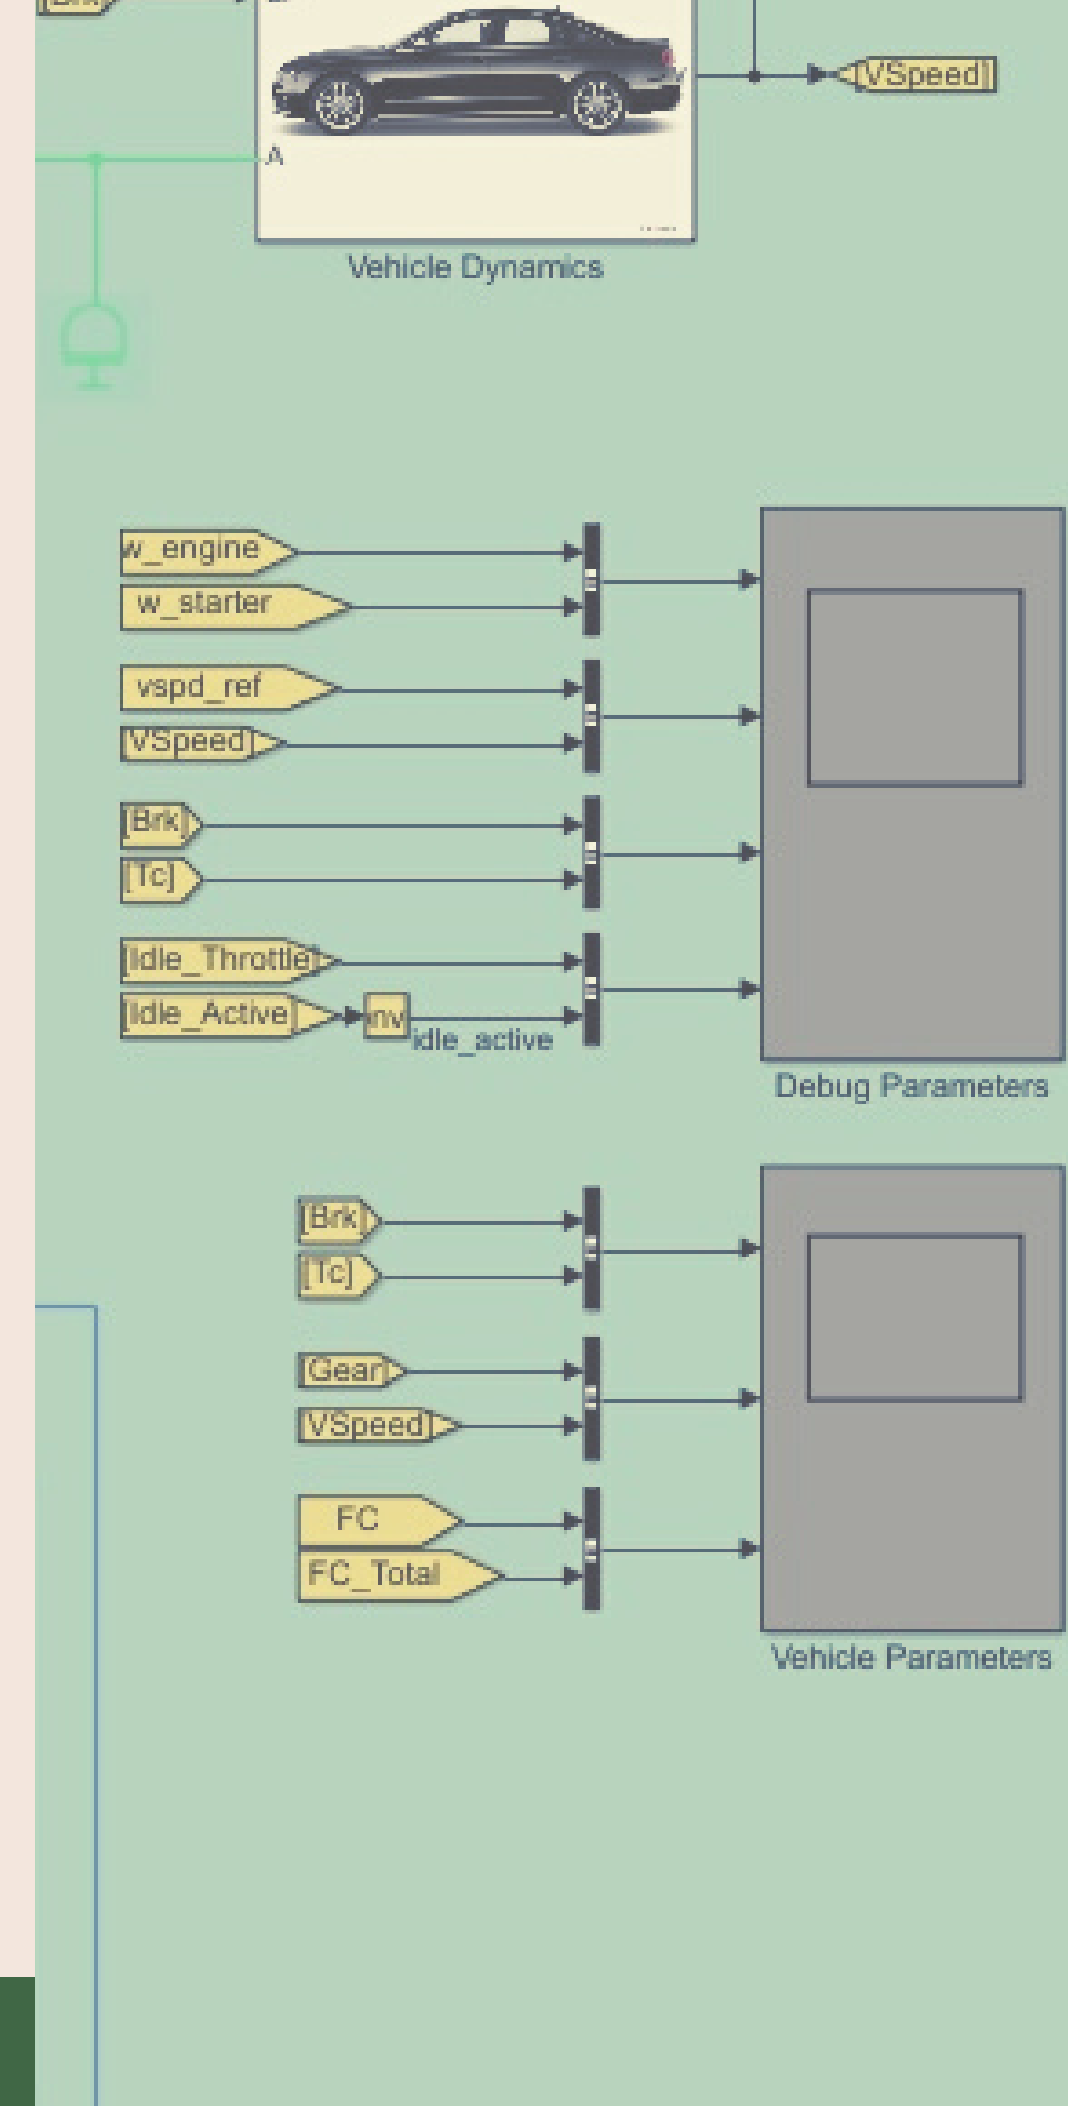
[Brk]
A
[VSpeed]
Vehicle Dynamics

w_engine
w_starter
vspd_ref
[VSpeed]
[Brk]
[Tc]
[Idle_Throttle]
[Idle_Active]
inv
idle_active
Debug Parameters

[Brk]
[Tc]
[Gear]
[VSpeed]
FC
FC_Total
Vehicle Parameters